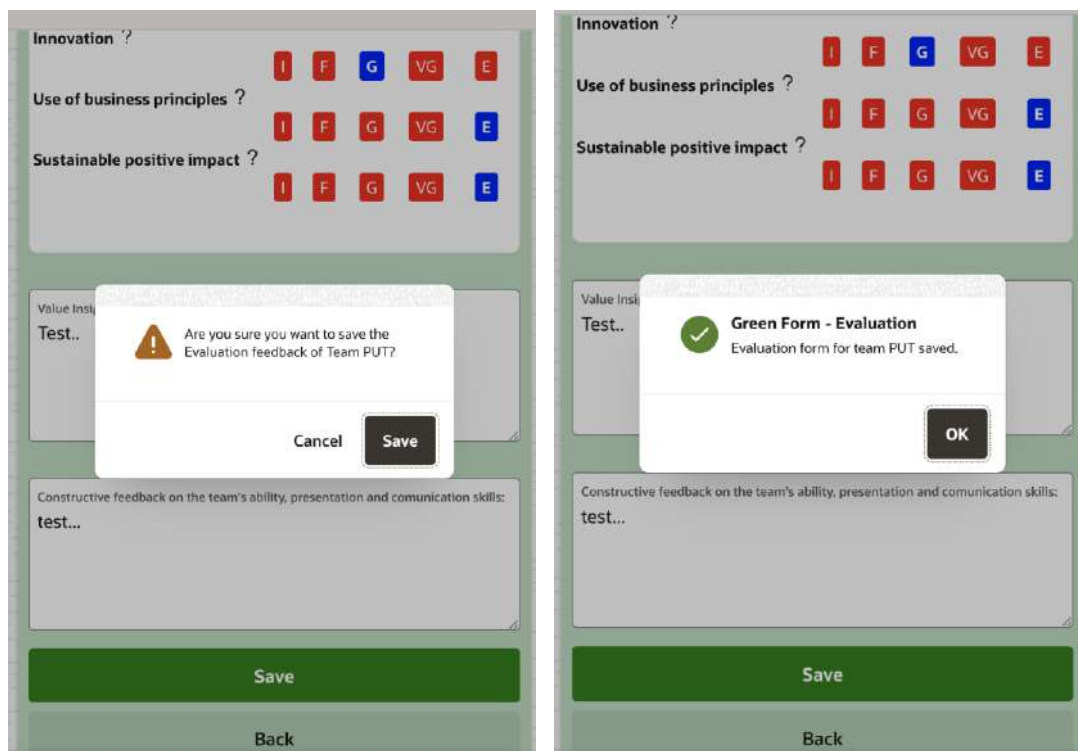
Innovation ?

I F G VG E

Use of business principles ?

I F G VG E

Sustainable positive impact ?

I F G VG E

Value Insi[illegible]

Test..

Are you sure you want to save the Evaluation feedback of Team PUT?

Cancel Save

Constructive feedback on the team's ability, presentation and comunication skills:

test...

Save

Back

Innovation ?

I F G VG E

Use of business principles ?

I F G VG E

Sustainable positive impact ?

I F G VG E

Value Insi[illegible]

Test..

Green Form - Evaluation

Evaluation form for team PUT saved.

OK

Constructive feedback on the team's ability, presentation and comunication skills:

test...

Save

Back